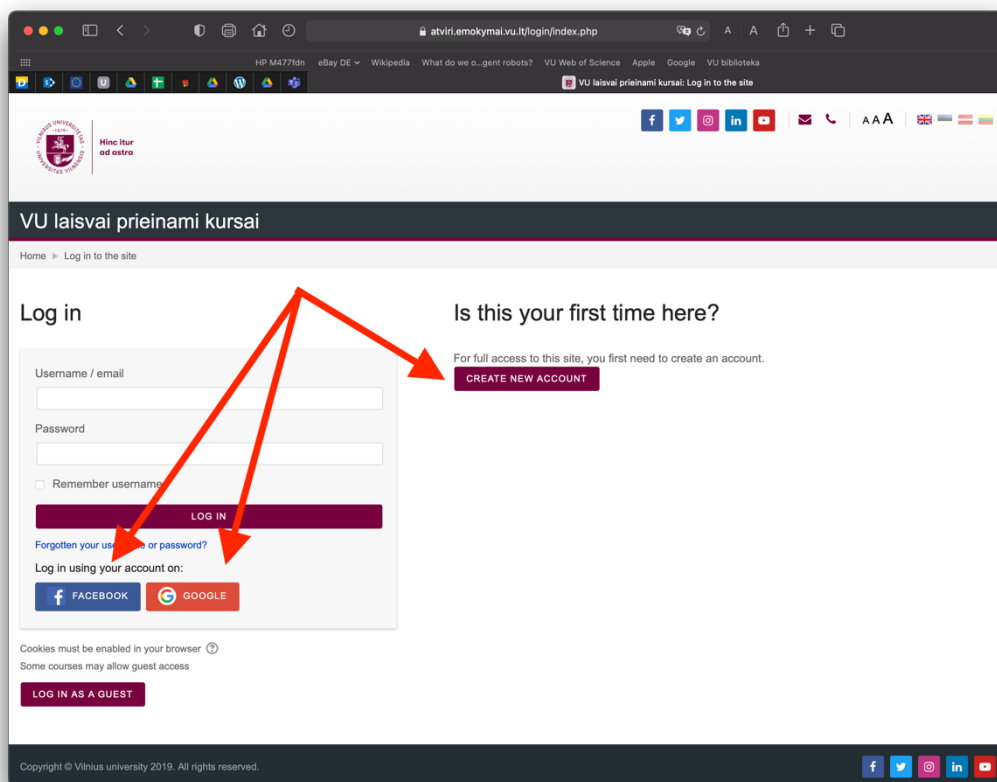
atviri.emokymai.vu.lt/login/index.php

A A

HP M477fdn eBay DE Wikipedia What do we o...gent robots? VU Web of Science Apple Google VU biblioteka

VU laisvai prieinami kursai: Log in to the site

VILNIUS UNIVERSITETAS 1579 UNIVERSITAS VILNENSIS

Hinc itur ad astra

AAA

VU laisvai prieinami kursai

Home ► Log in to the site

Log in

Username / email

Password

Remember username

LOG IN

Forgotten your use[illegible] or password?

Log in using your account on:

FACEBOOK

GOOGLE

Cookies must be enabled in your browser

Some courses may allow guest access

LOG IN AS A GUEST

Is this your first time here?

For full access to this site, you first need to create an account.

CREATE NEW ACCOUNT

Copyright © Vilnius university 2019. All rights reserved.